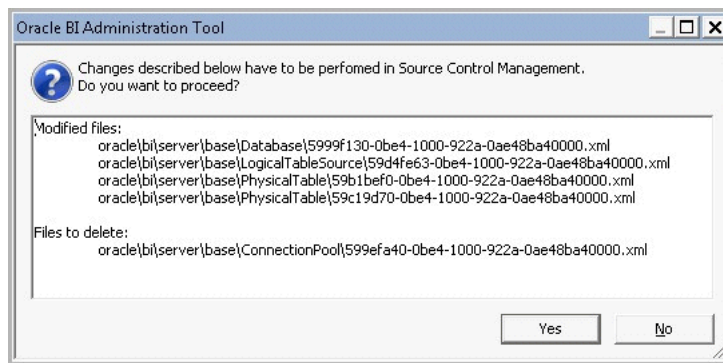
Oracle BI Administration Tool

Changes described below have to be perfomed in Source Control Management.
Do you want to proceed?

Modified files:
oracle\bi\server\base\Database\5999f130-0be4-1000-922a-0ae48ba40000.xml
oracle\bi\server\base\LogicalTableSource\59d4fe63-0be4-1000-922a-0ae48ba40000.xml
oracle\bi\server\base\PhysicalTable\59b1bef0-0be4-1000-922a-0ae48ba40000.xml
oracle\bi\server\base\PhysicalTable\59c19d70-0be4-1000-922a-0ae48ba40000.xml

Files to delete:
oracle\bi\server\base\ConnectionPool\599efa40-0be4-1000-922a-0ae48ba40000.xml

Yes
No